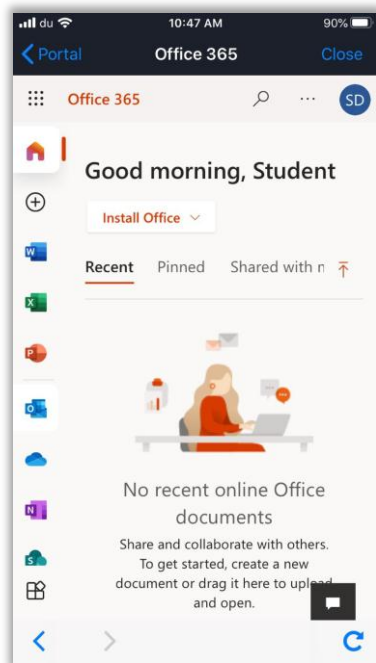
du 10:47 AM 90%

Portal Office 365 Close

Office 365 SD

Good morning, Student

Install Office

Recent Pinned Shared with n

No recent online Office documents

Share and collaborate with others. To get started, create a new document or drag it here to upload and open.